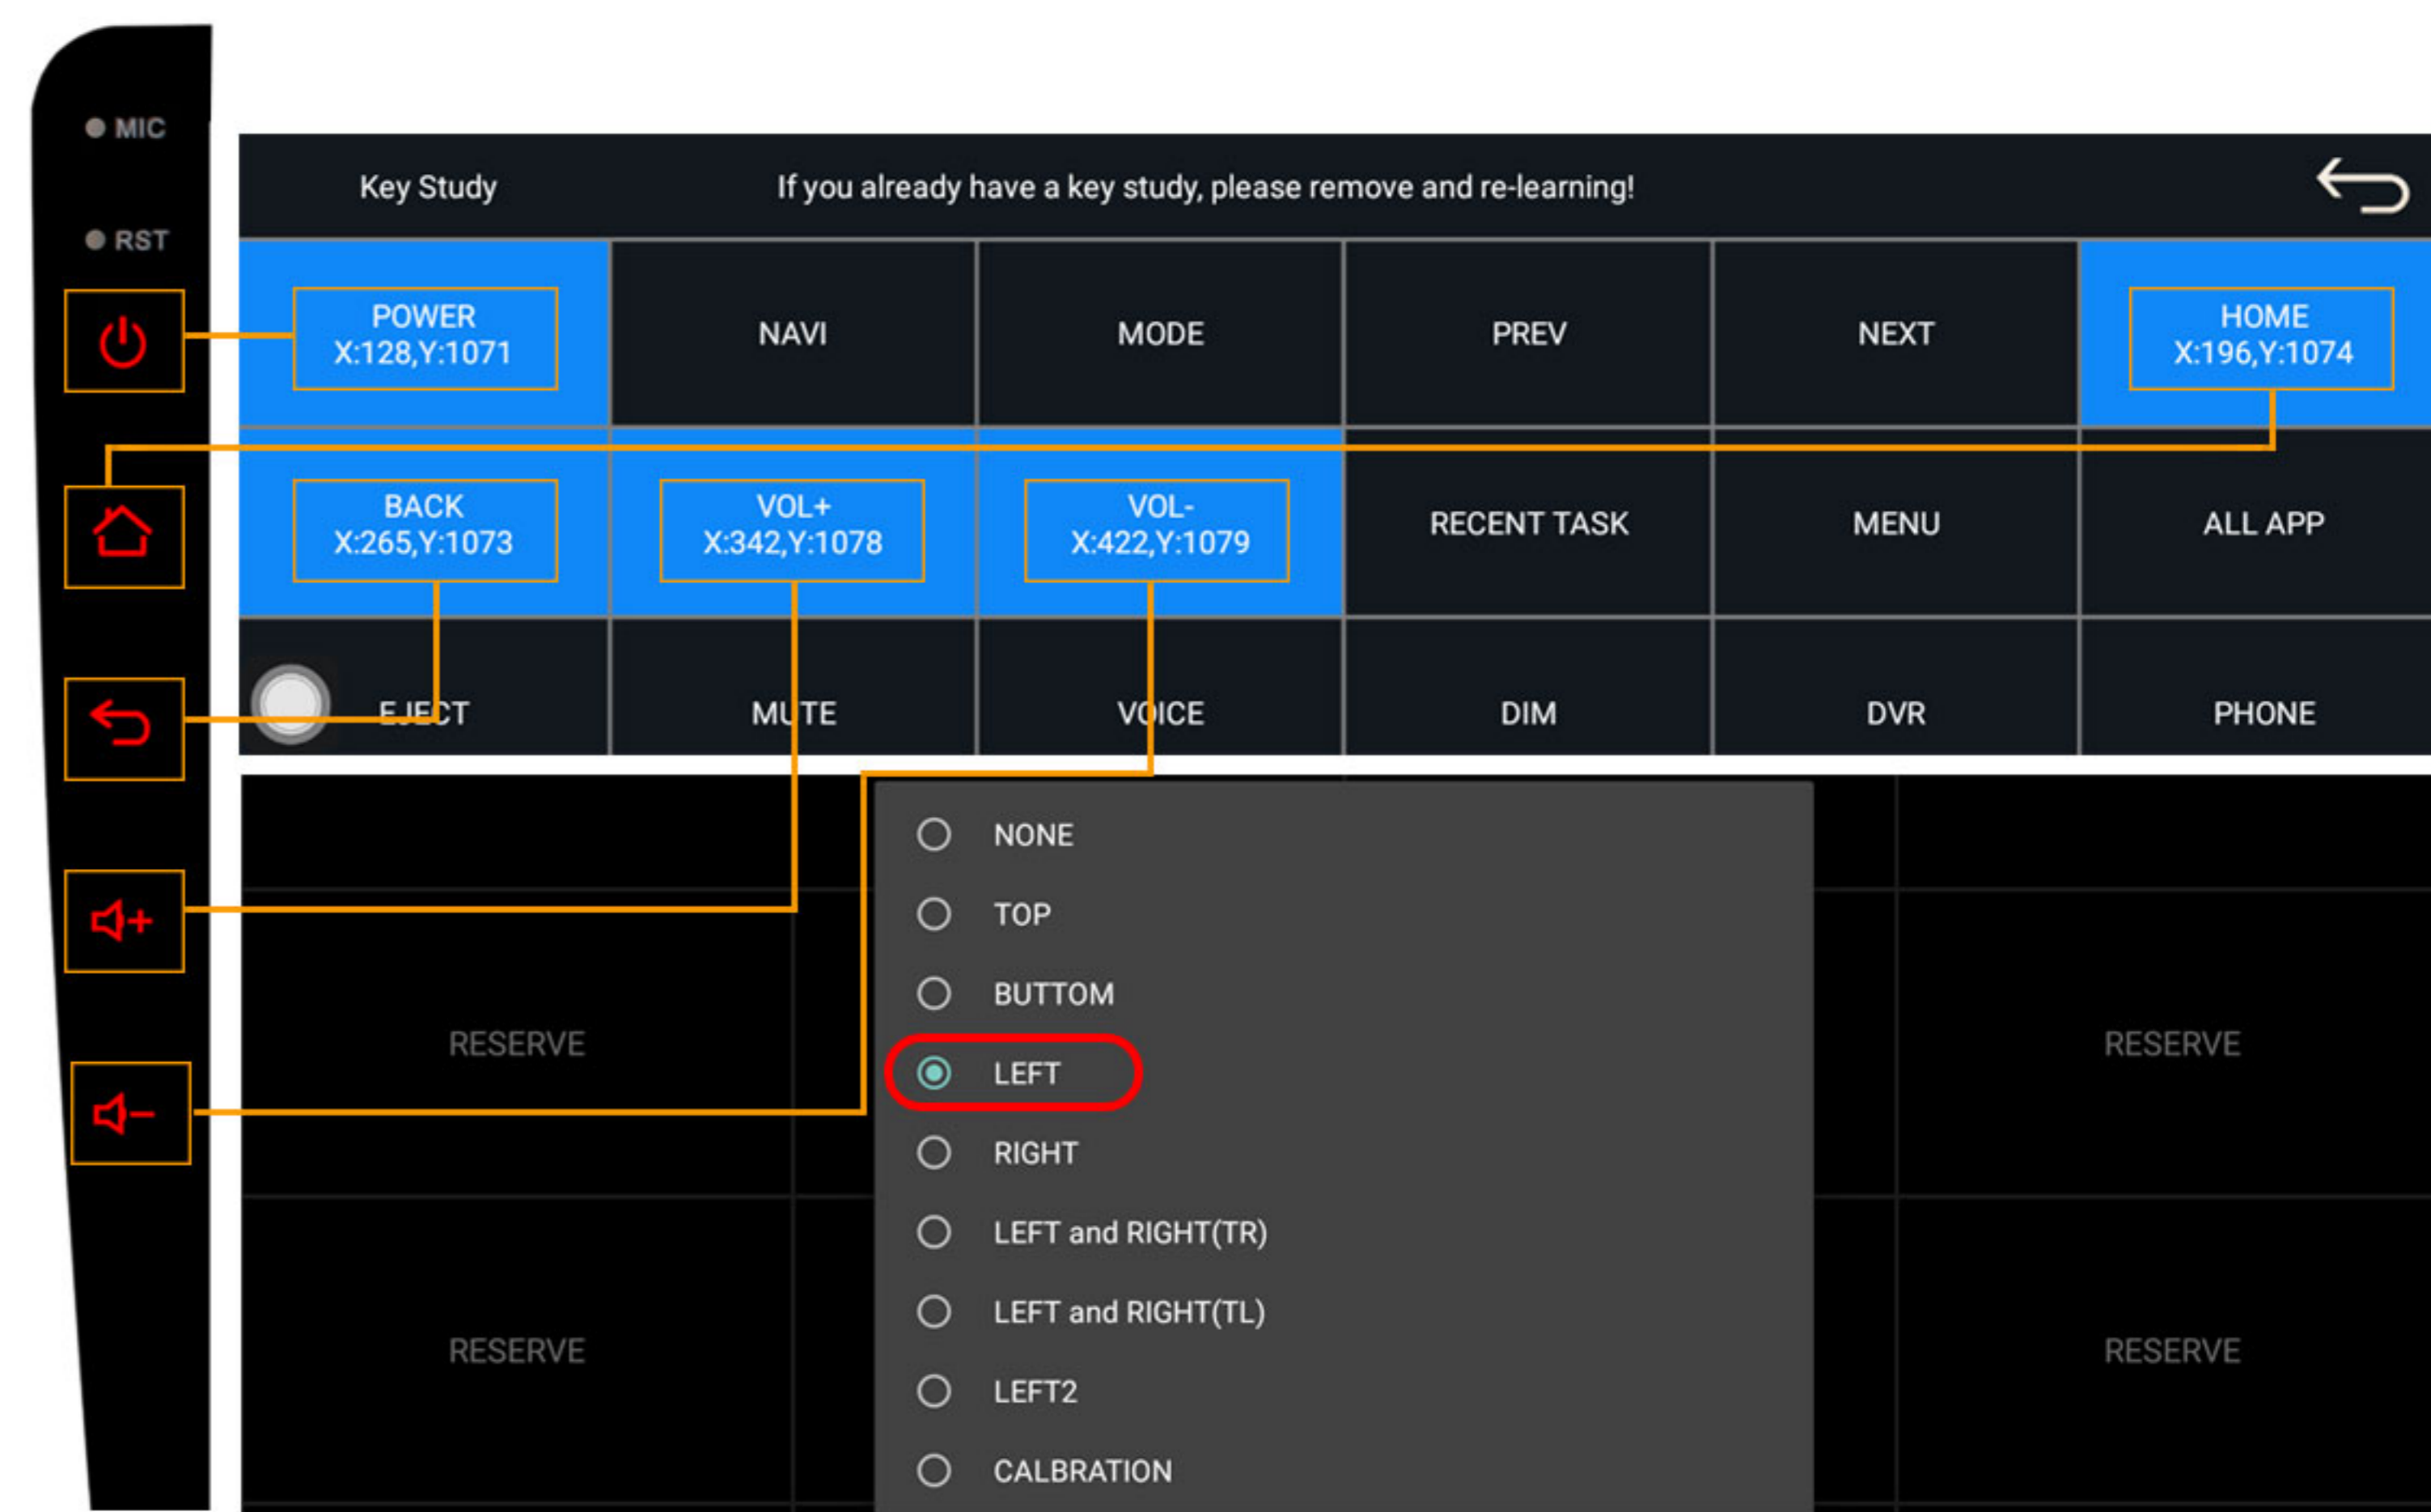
MIC
RST

Key Study
If you already have a key study, please remove and re-learning!

| POWER X:128,Y:1071 | NAVI | MODE | PREV | NEXT | HOME X:196,Y:1074 |
|---|---|---|---|---|---|
| BACK X:265,Y:1073 | VOL+ X:342,Y:1078 | VOL- X:422,Y:1079 | RECENT TASK | MENU | ALL APP |
| EJECT | MUTE | VOICE | DIM | DVR | PHONE |

NONE
TOP
BUTTOM
LEFT
RIGHT
LEFT and RIGHT(TR)
LEFT and RIGHT(TL)
LEFT2
CALBRATION

RESERVE
RESERVE
RESERVE
RESERVE